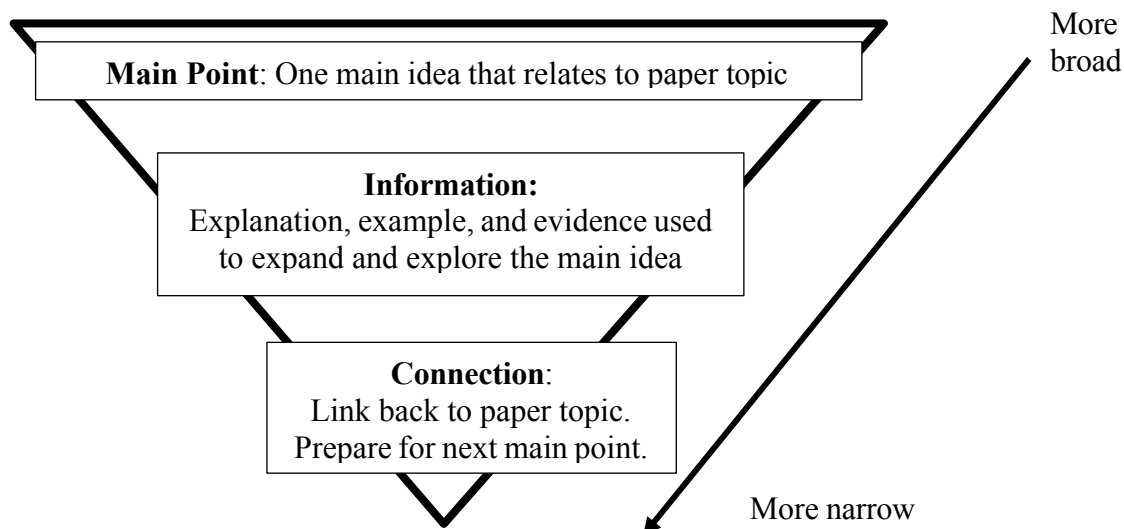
More broad

**Main Point**: One main idea that relates to paper topic

**Information:**
Explanation, example, and evidence used to expand and explore the main idea

**Connection**:
Link back to paper topic.
Prepare for next main point.

More narrow